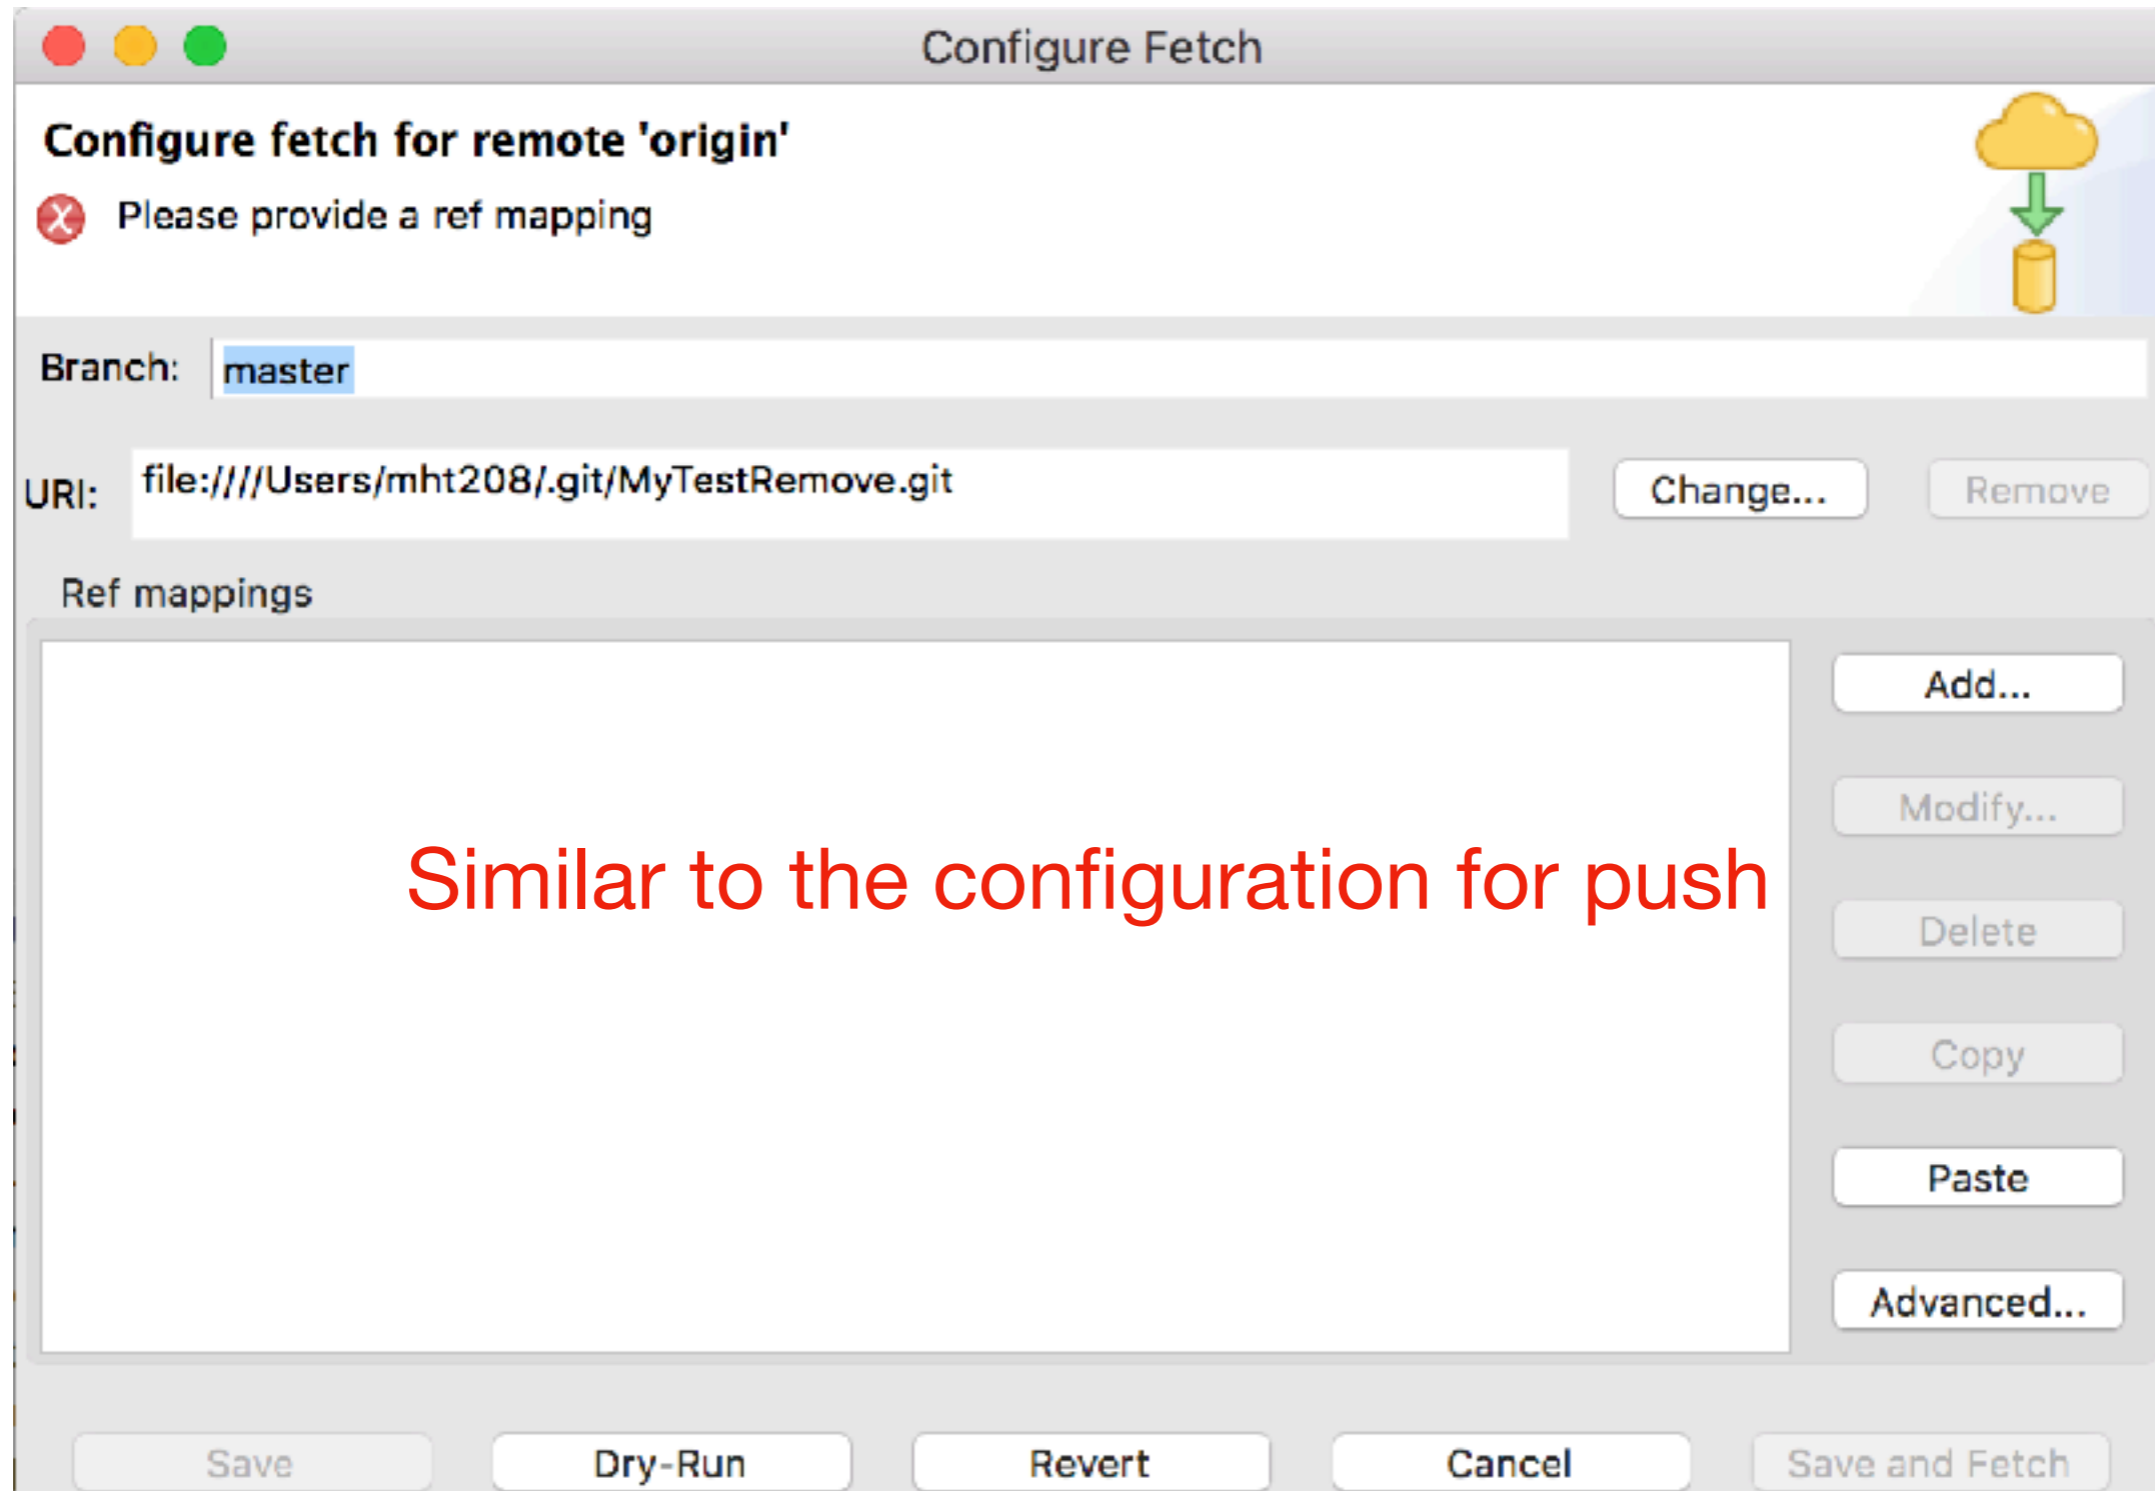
Configure Fetch

Configure fetch for remote 'origin'

Please provide a ref mapping

Branch: master

URI: file:///Users/mht208/.git/MyTestRemove.git

Change...

Remove

Ref mappings

Add...

Modify...

Similar to the configuration for push

Delete

Copy

Paste

Advanced...

Save

Dry-Run

Revert

Cancel

Save and Fetch